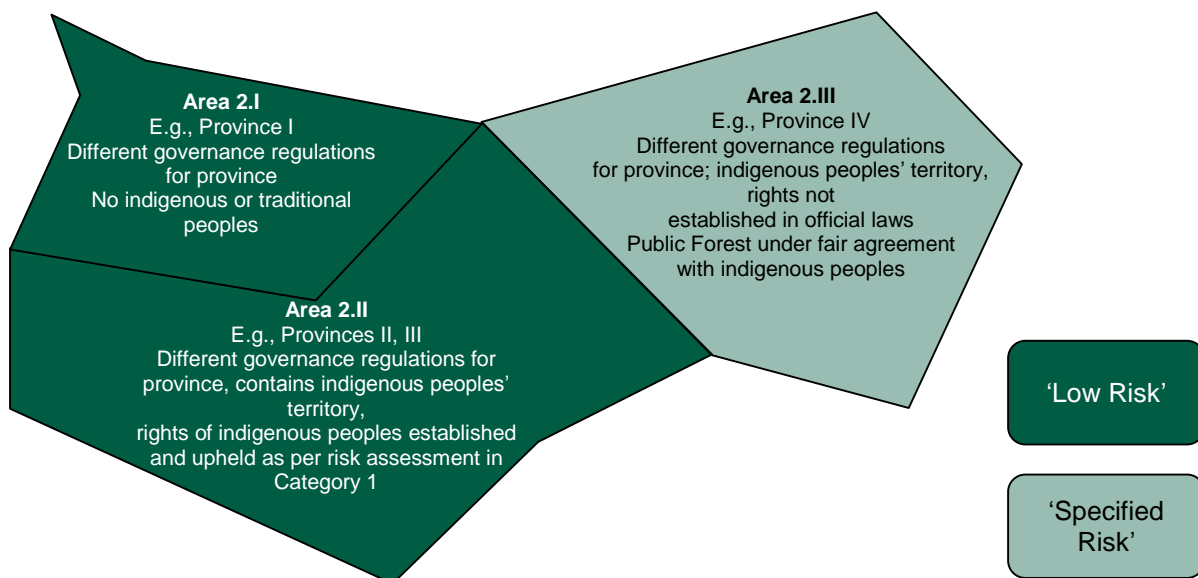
**Area 2.I**
E.g., Province I
Different governance regulations for province
No indigenous or traditional peoples

**Area 2.III**
E.g., Province IV
Different governance regulations for province; indigenous peoples' territory, rights not established in official laws
Public Forest under fair agreement with indigenous peoples

**Area 2.II**
E.g., Provinces II, III
Different governance regulations for province, contains indigenous peoples' territory,
rights of indigenous peoples established and upheld as per risk assessment in Category 1

'Low Risk'

'Specified Risk'